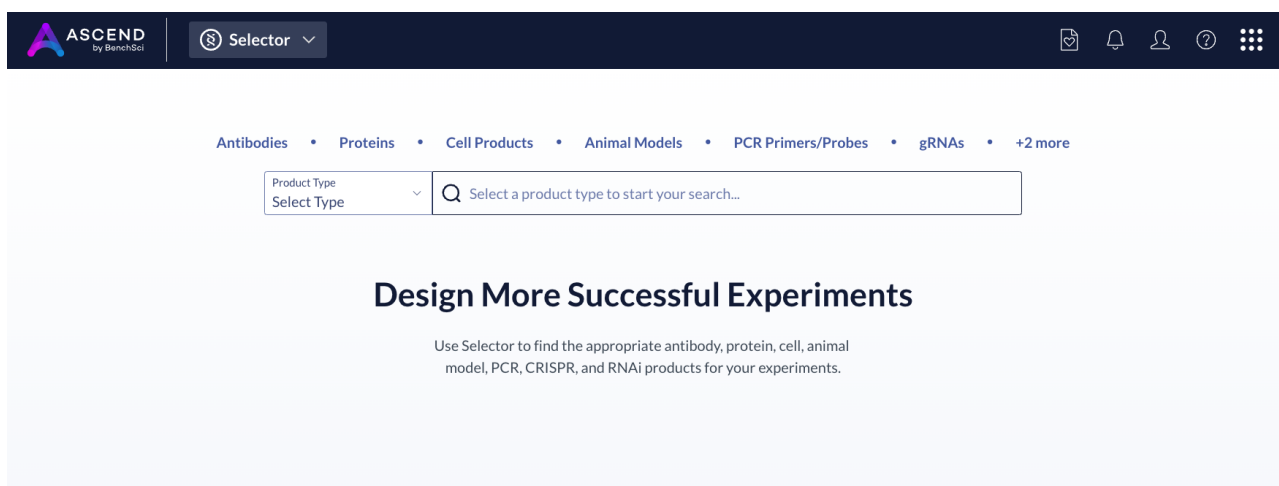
ASCEND
by BenchSci

Selector

Antibodies • Proteins • Cell Products • Animal Models • PCR Primers/Probes • gRNAs • +2 more

Product Type
Select Type

Select a product type to start your search...

Design More Successful Experiments

Use Selector to find the appropriate antibody, protein, cell, animal model, PCR, CRISPR, and RNAi products for your experiments.